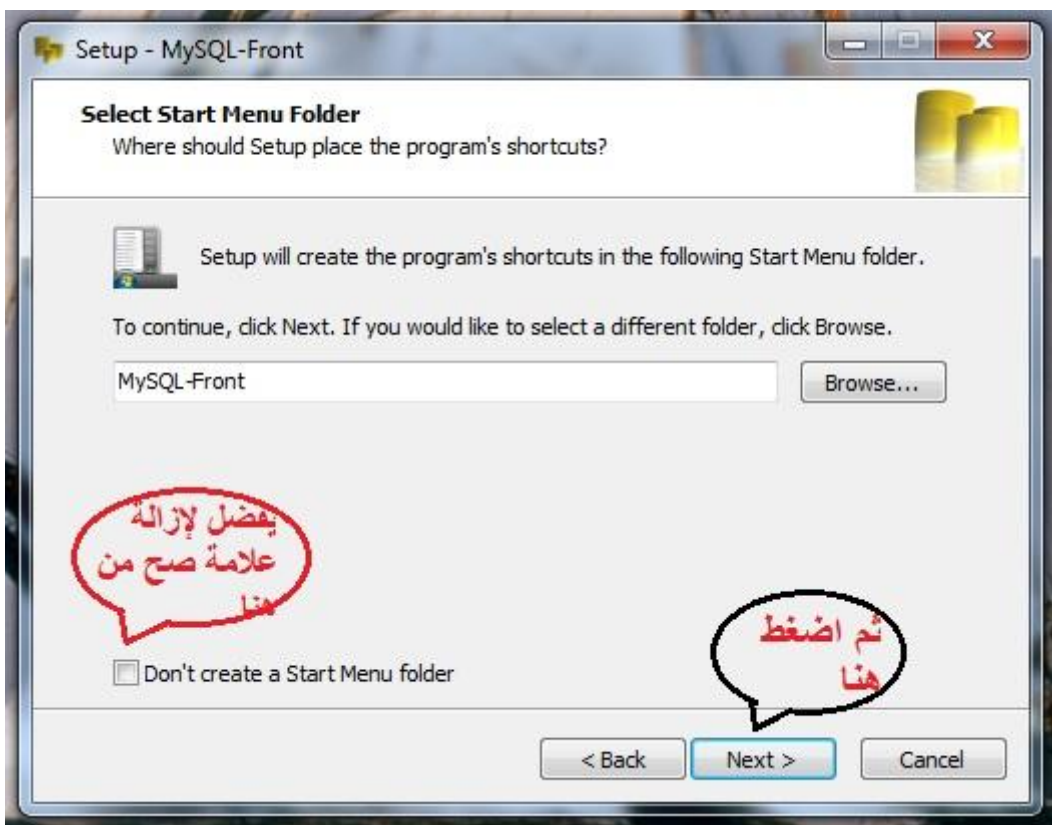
Setup - MySQL-Front

Select Start Menu Folder
Where should Setup place the program's shortcuts?

Setup will create the program's shortcuts in the following Start Menu folder.

To continue, click Next. If you would like to select a different folder, click Browse.

MySQL-Front

Browse...

يفضل لإزالة علامة صح من هنا

ثم اضغط هنا

Don't create a Start Menu folder

< Back

Next >

Cancel